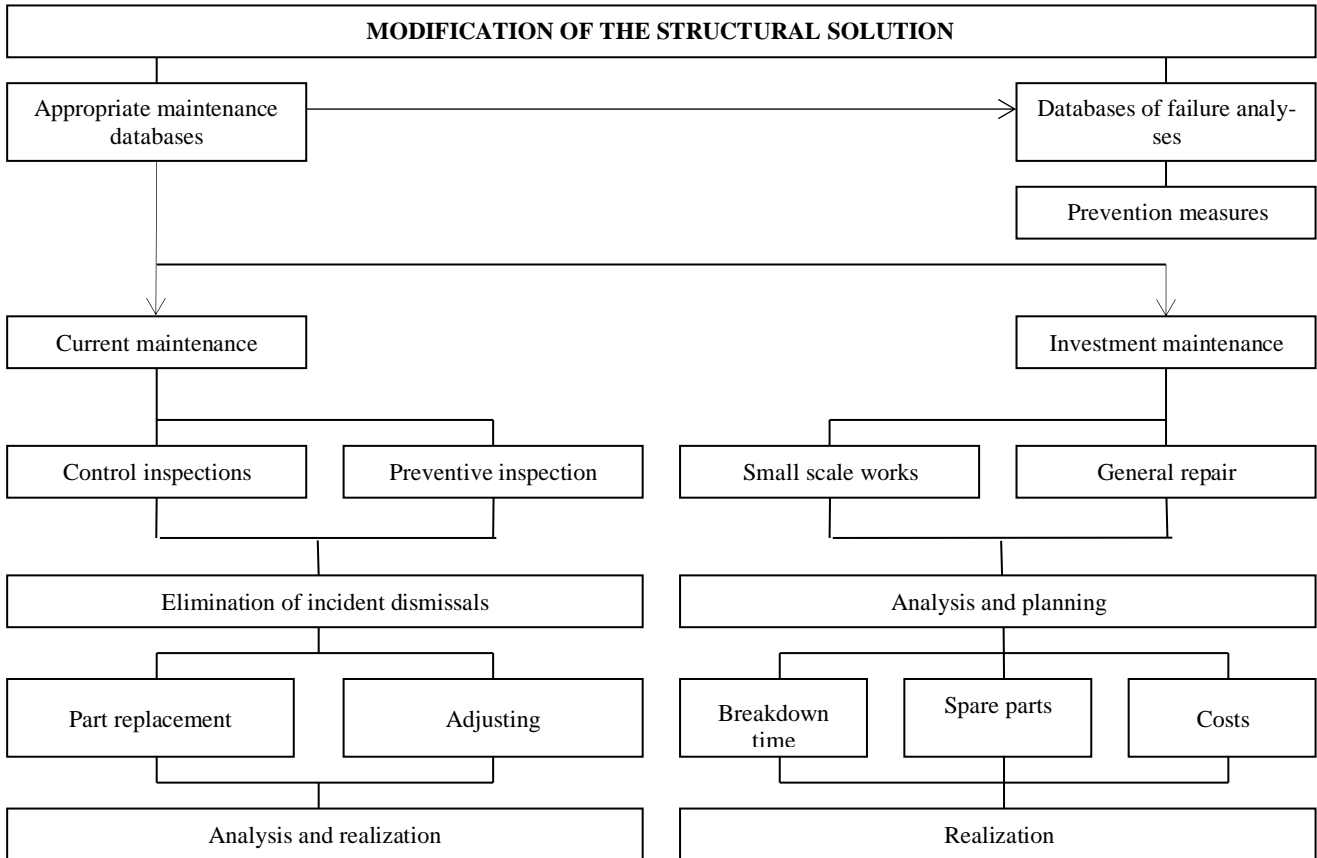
MODIFICATION OF THE STRUCTURAL SOLUTION

Appropriate maintenance databases

Databases of failure analyses

Prevention measures

Current maintenance

Investment maintenance

Control inspections

Preventive inspection

Small scale works

General repair

Elimination of incident dismissals

Analysis and planning

Part replacement

Adjusting

Breakdown time

Spare parts

Costs

Analysis and realization

Realization